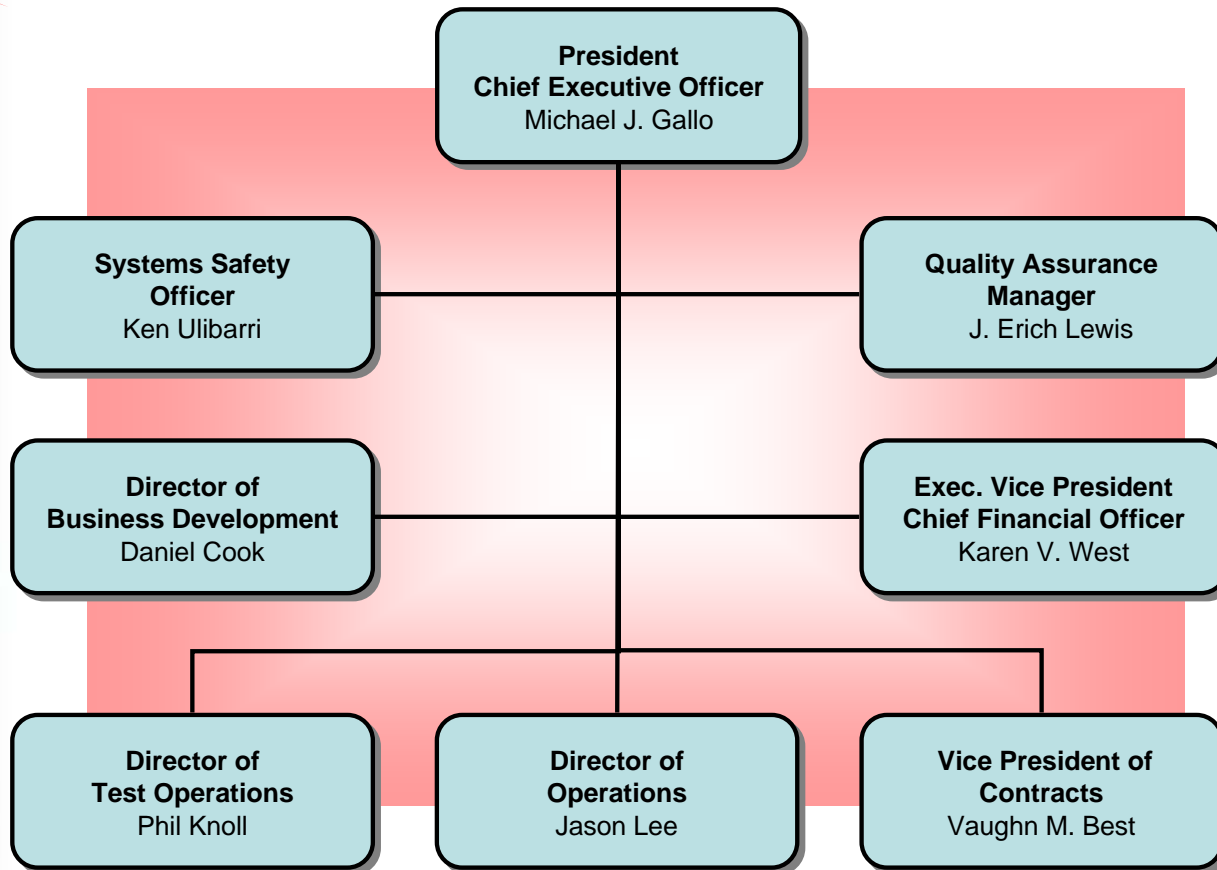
President
Chief Executive Officer
Michael J. Gallo

Systems Safety Officer
Ken Ulibarri

Quality Assurance Manager
J. Erich Lewis

Director of Business Development
Daniel Cook

Exec. Vice President
Chief Financial Officer
Karen V. West

Director of Test Operations
Phil Knoll

Director of Operations
Jason Lee

Vice President of Contracts
Vaughn M. Best